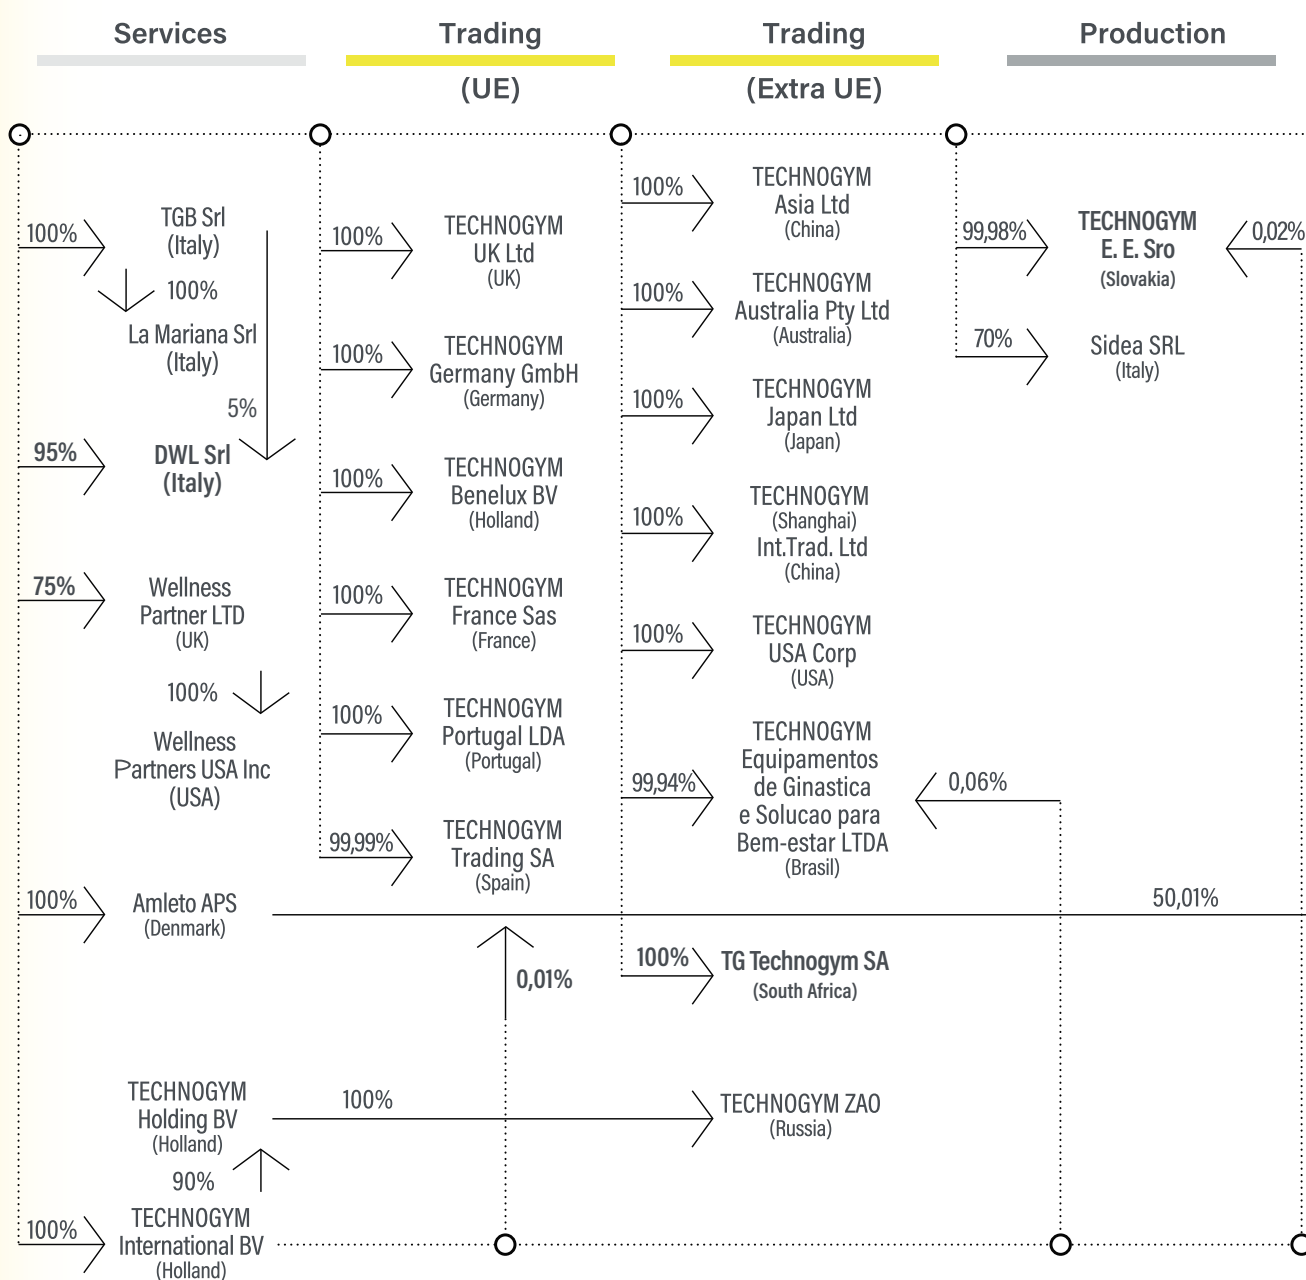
Services

Trading (UE)

Trading (Extra UE)

Production

100% TGB Srl (Italy)

100% La Mariana Srl (Italy)

5%

95% DWL Srl (Italy)

75% Wellness Partner LTD (UK)

100% Wellness Partners USA Inc (USA)

100% Amleto APS (Denmark)

TECHNOGYM Holding BV (Holland)

90%

100% TECHNOGYM International BV (Holland)

100% TECHNOGYM UK Ltd (UK)

100% TECHNOGYM Germany GmbH (Germany)

100% TECHNOGYM Benelux BV (Holland)

100% TECHNOGYM France Sas (France)

100% TECHNOGYM Portugal LDA (Portugal)

99,99% TECHNOGYM Trading SA (Spain)

0,01%

100% TECHNOGYM Asia Ltd (China)

100% TECHNOGYM Australia Pty Ltd (Australia)

100% TECHNOGYM Japan Ltd (Japan)

100% TECHNOGYM (Shanghai) Int.Trad. Ltd (China)

100% TECHNOGYM USA Corp (USA)

99,94% TECHNOGYM Equipamentos de Ginastica e Solucao para Bem-estar LTDA (Brasil)

0,06%

50,01%

100% TG Technogym SA (South Africa)

100% TECHNOGYM ZAO (Russia)

99,98% TECHNOGYM E. E. Sro (Slovakia)

0,02%

70% Sidea SRL (Italy)